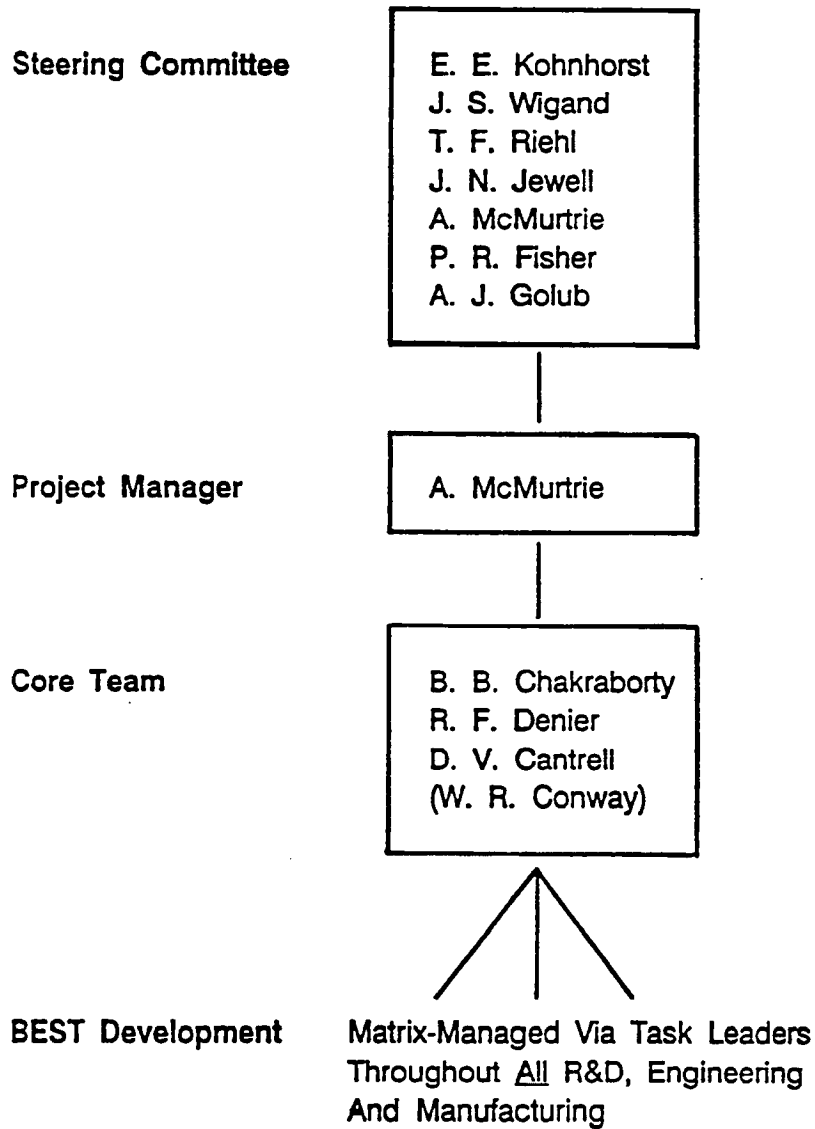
Steering Committee

E. E. Kohnhorst
J. S. Wigand
T. F. Riehl
J. N. Jewell
A. McMurtrie
P. R. Fisher
A. J. Golub

Project Manager

A. McMurtrie

Core Team

B. B. Chakraborty
R. F. Denier
D. V. Cantrell
(W. R. Conway)

BEST Development

Matrix-Managed Via Task Leaders Throughout All R&D, Engineering And Manufacturing